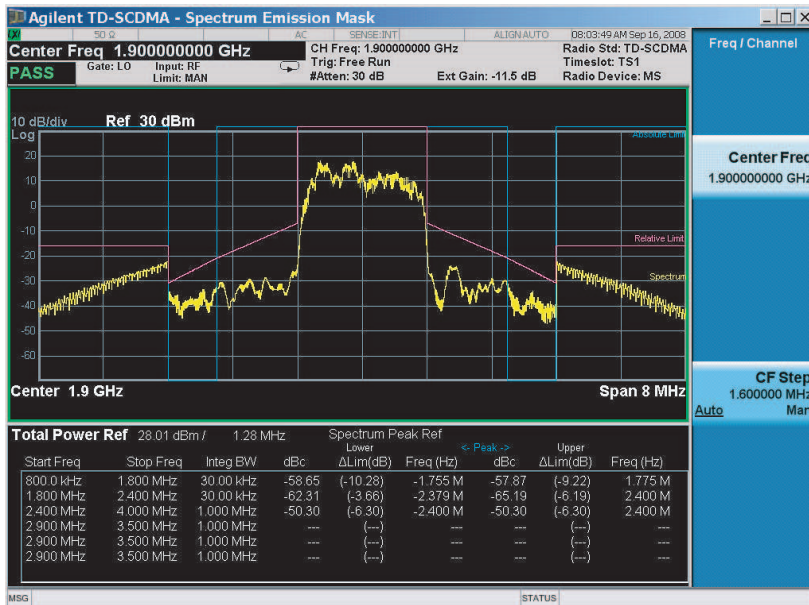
Agilent TD-SCDMA - Spectrum Emission Mask

50 Ω AC SENSE:INT ALIGN AUTO 08:03:49 AM Sep 16, 2008

Center Freq 1.900000000 GHz

PASS Gate: LO Input: RF Limit: MAN

CH Freq: 1.900000000 GHz
Trig: Free Run
#Atten: 30 dB Ext Gain: -11.5 dB

Radio Std: TD-SCDMA
Timeslot: TS1
Radio Device: MS

Freq / Channel

10 dB/div Ref 30 dBm
Log

20
10
0
-10
-20
-30
-40
-50
-60

Absolute Limit
Relative Limit
Spectrum

Center 1.9 GHz Span 8 MHz

Center Freq
1.900000000 GHz

CF Step
1.600000 MHz
Auto Man

Total Power Ref 28.01 dBm / 1.28 MHz Spectrum Peak Ref

<- Peak ->

| Start Freq | Stop Freq | Integ BW | dBc | Lower ΔLim(dB) | Freq (Hz) | dBc | Upper ΔLim(dB) | Freq (Hz) |
|---|---|---|---|---|---|---|---|---|
| 800.0 kHz | 1.800 MHz | 30.00 kHz | -58.65 | (-10.28) | -1.755 M | -57.87 | (-9.22) | 1.775 M |
| 1.800 MHz | 2.400 MHz | 30.00 kHz | -62.31 | (-3.66) | -2.379 M | -65.19 | (-6.19) | 2.400 M |
| 2.400 MHz | 4.000 MHz | 1.000 MHz | -50.30 | (-6.30) | -2.400 M | -50.30 | (-6.30) | 2.400 M |
| 2.900 MHz | 3.500 MHz | 1.000 MHz | --- | (---) | --- | --- | (---) | --- |
| 2.900 MHz | 3.500 MHz | 1.000 MHz | --- | (---) | --- | --- | (---) | --- |
| 2.900 MHz | 3.500 MHz | 1.000 MHz | --- | (---) | --- | --- | (---) | --- |

MSG STATUS